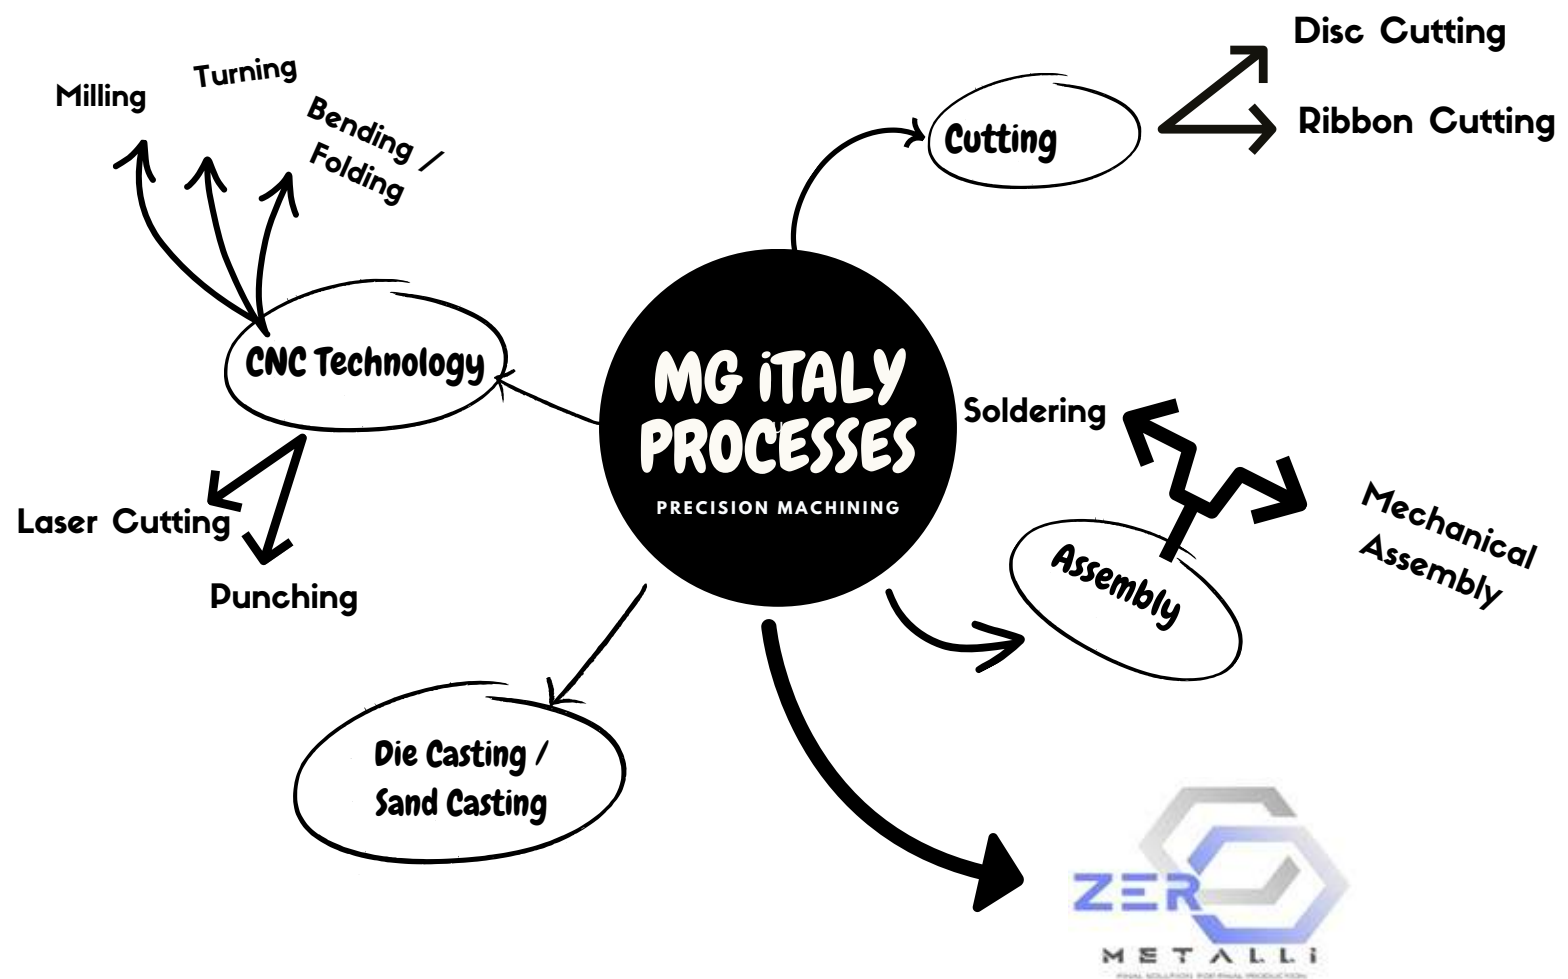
MG iTALY PROCESSES

PRECISION MACHINING

CNC Technology

Milling

Turning

Bending / Folding

Laser Cutting

Punching

Cutting

Disc Cutting

Ribbon Cutting

Soldering

Assembly

Mechanical Assembly

Die Casting / Sand Casting

ZER

METALLI

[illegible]